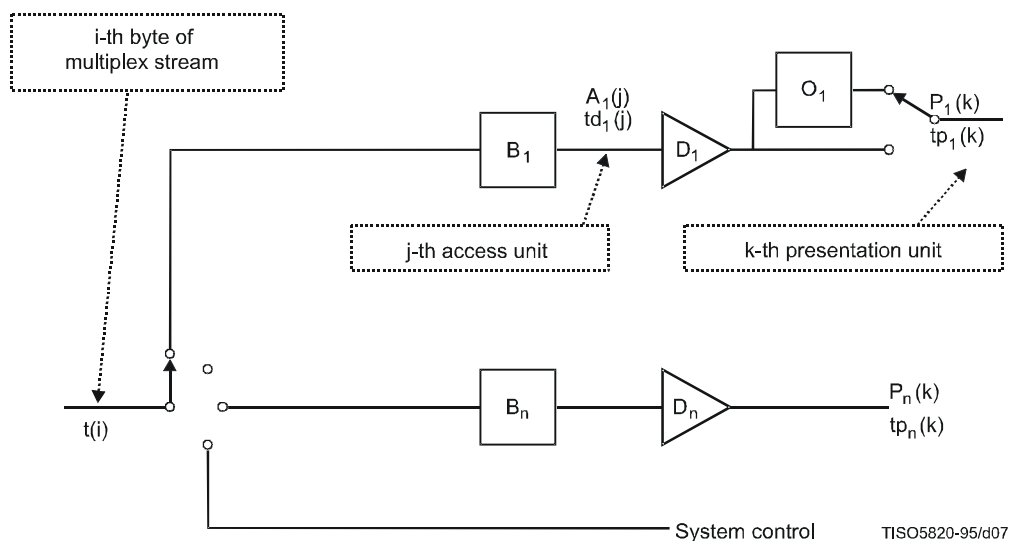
i-th byte of multiplex stream

$A_1(j)$
$td_1(j)$

$O_1$

$P_1(k)$
$tp_1(k)$

$B_1$

$D_1$

j-th access unit

k-th presentation unit

$B_n$

$D_n$

$P_n(k)$
$tp_n(k)$

t(i)

System control

TISO5820-95/d07